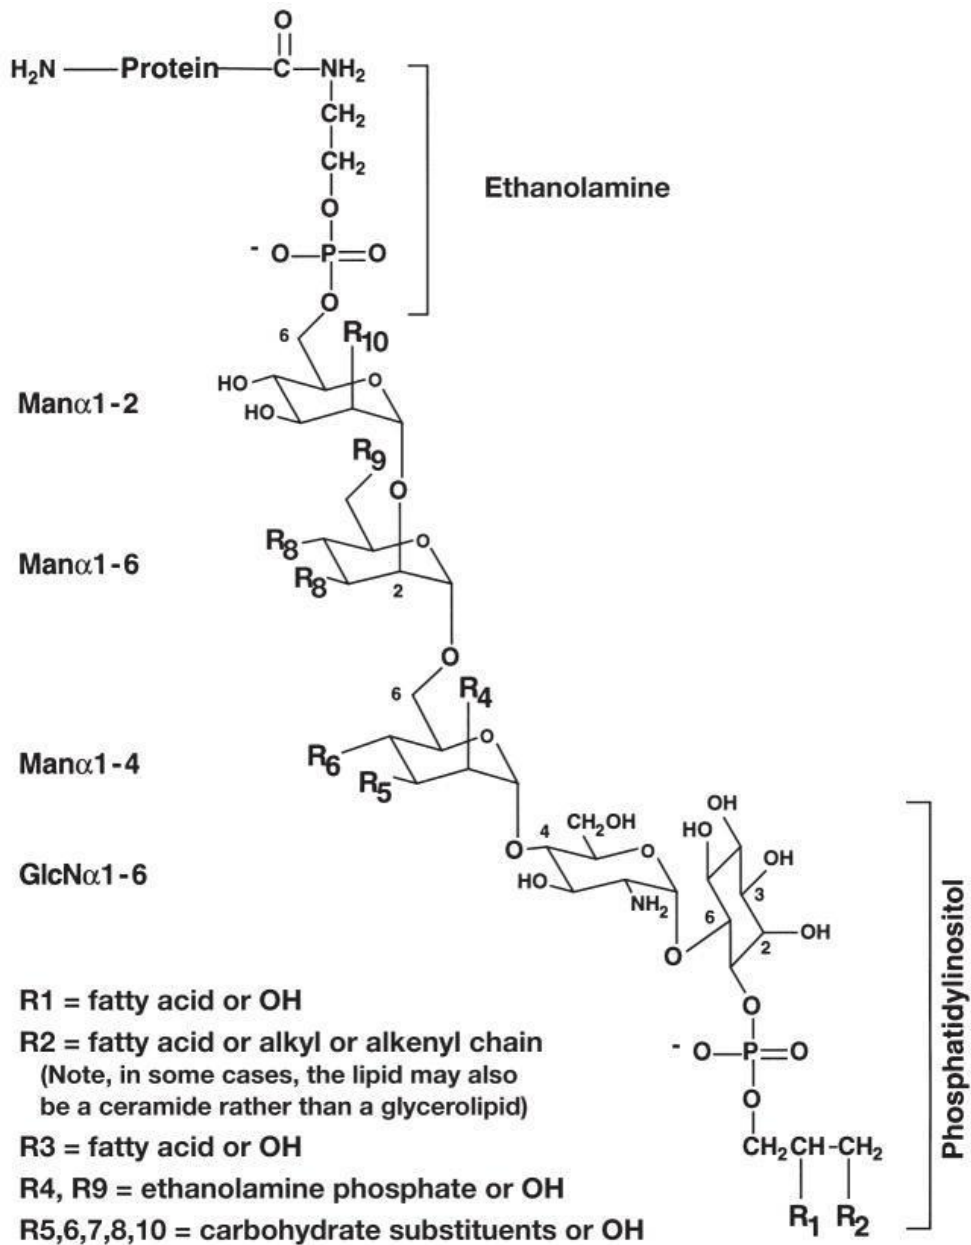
O

$H_2N$ — Protein — C — $NH_2$

$CH_2$

$CH_2$

O

$^-$O — P = O

O

Ethanolamine

6

$R_{10}$

HO

HO

O

Man$\alpha$1-2

$R_9$

O

$R_8$

$R_8$

2

O

Man$\alpha$1-6

O

6

$R_4$

$R_6$

$R_5$

O

Man$\alpha$1-4

O

4

$CH_2OH$

O

HO

$NH_2$

GlcN$\alpha$1-6

OH

HO

OH

3

6

2

OH

O

O

$^-$O — P = O

O

$CH_2CH$ - $CH_2$

$R_1$ $R_2$

Phosphatidylinositol

R1 = fatty acid or OH

R2 = fatty acid or alkyl or alkenyl chain (Note, in some cases, the lipid may also be a ceramide rather than a glycerolipid)

R3 = fatty acid or OH

R4, R9 = ethanolamine phosphate or OH

R5,6,7,8,10 = carbohydrate substituents or OH